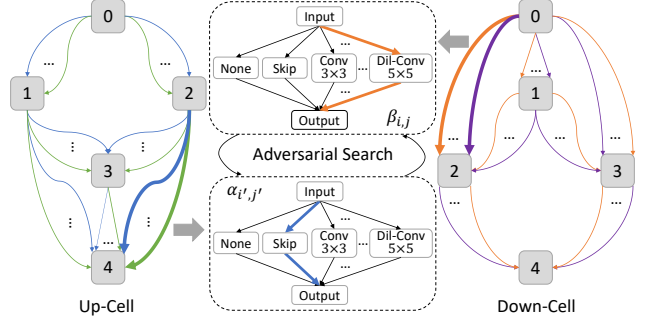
0

...

1

2

...

...

3

...

...

4

Up-Cell

Input

None

Skip

Conv 3×3

...

Dil-Conv 5×5

Output

$\beta_{i,j}$

Adversarial Search

$\alpha_{i',j'}$

Input

None

Skip

Conv 3×3

...

Dil-Conv 5×5

Output

0

...

1

...

...

2

3

...

...

4

Down-Cell